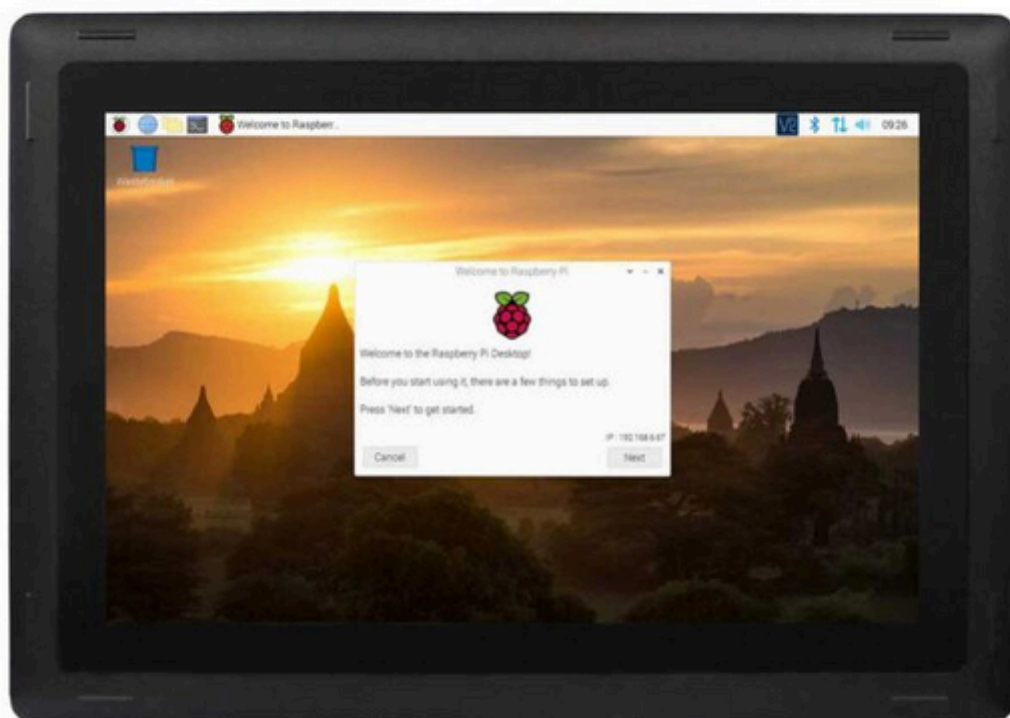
Welcome to Raspberr...

09:26

Wastebasket

Welcome to Raspberry Pi

Welcome to the Raspberry Pi Desktop!

Before you start using it, there are a few things to set up.

Press 'Next' to get started.

IP: 192.168.6.67

Cancel

Next